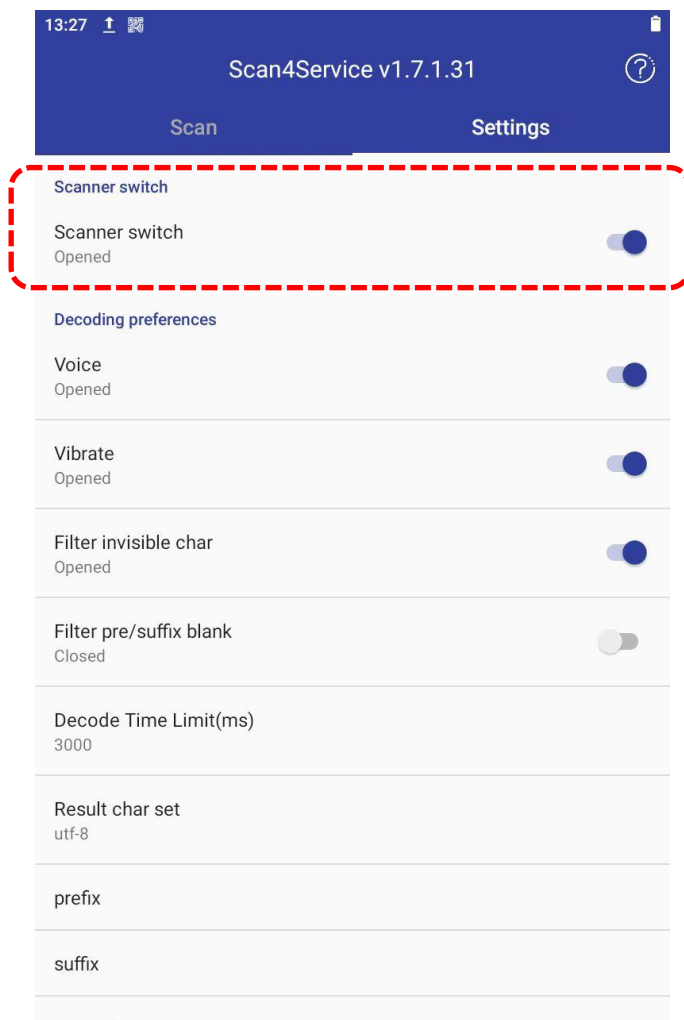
13:27

Scan4Service v1.7.1.31

Scan

Settings

Scanner switch

Scanner switch
Opened

Decoding preferences

Voice
Opened

Vibrate
Opened

Filter invisible char
Opened

Filter pre/suffix blank
Closed

Decode Time Limit(ms)
3000

Result char set
utf-8

prefix

suffix